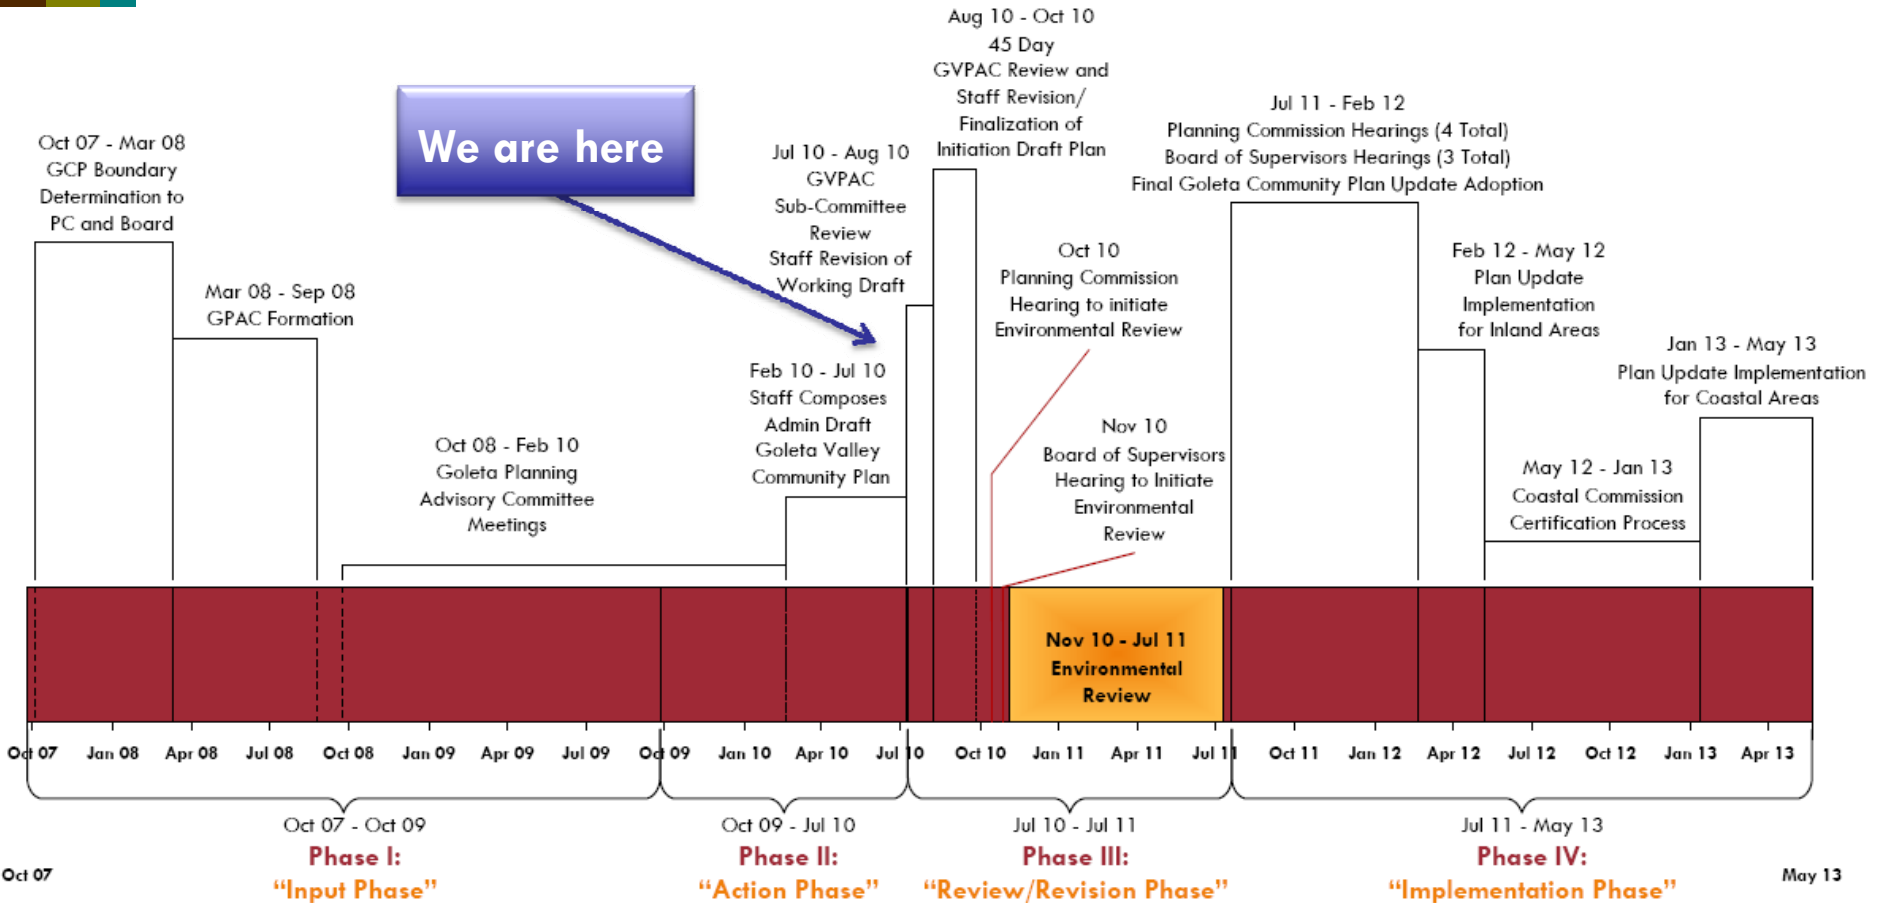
Aug 10 - Oct 10
45 Day
GVPAC Review and Staff Revision/ Finalization of Initiation Draft Plan

We are here

Oct 07 - Mar 08
GCP Boundary Determination to PC and Board

Jul 10 - Aug 10
GVPAC
Sub-Committee Review
Staff Revision of Working Draft

Jul 11 - Feb 12
Planning Commission Hearings (4 Total)
Board of Supervisors Hearings (3 Total)
Final Goleta Community Plan Update Adoption

Mar 08 - Sep 08
GPAC Formation

Oct 10
Planning Commission Hearing to initiate Environmental Review

Feb 12 - May 12
Plan Update Implementation for Inland Areas

Jan 13 - May 13
Plan Update Implementation for Coastal Areas

Feb 10 - Jul 10
Staff Composes Admin Draft Goleta Valley Community Plan

Oct 08 - Feb 10
Goleta Planning Advisory Committee Meetings

Nov 10
Board of Supervisors Hearing to Initiate Environmental Review

May 12 - Jan 13
Coastal Commission Certification Process

Nov 10 - Jul 11
Environmental Review

Oct 07 Jan 08 Apr 08 Jul 08 Oct 08 Jan 09 Apr 09 Jul 09 Oct 09 Jan 10 Apr 10 Jul 10 Oct 10 Jan 11 Apr 11 Jul 11 Oct 11 Jan 12 Apr 12 Jul 12 Oct 12 Jan 13 Apr 13

Oct 07 - Oct 09
Phase I:
"Input Phase"

Oct 09 - Jul 10
Phase II:
"Action Phase"

Jul 10 - Jul 11
Phase III:
"Review/Revision Phase"

Jul 11 - May 13
Phase IV:
"Implementation Phase"

Oct 07

May 13